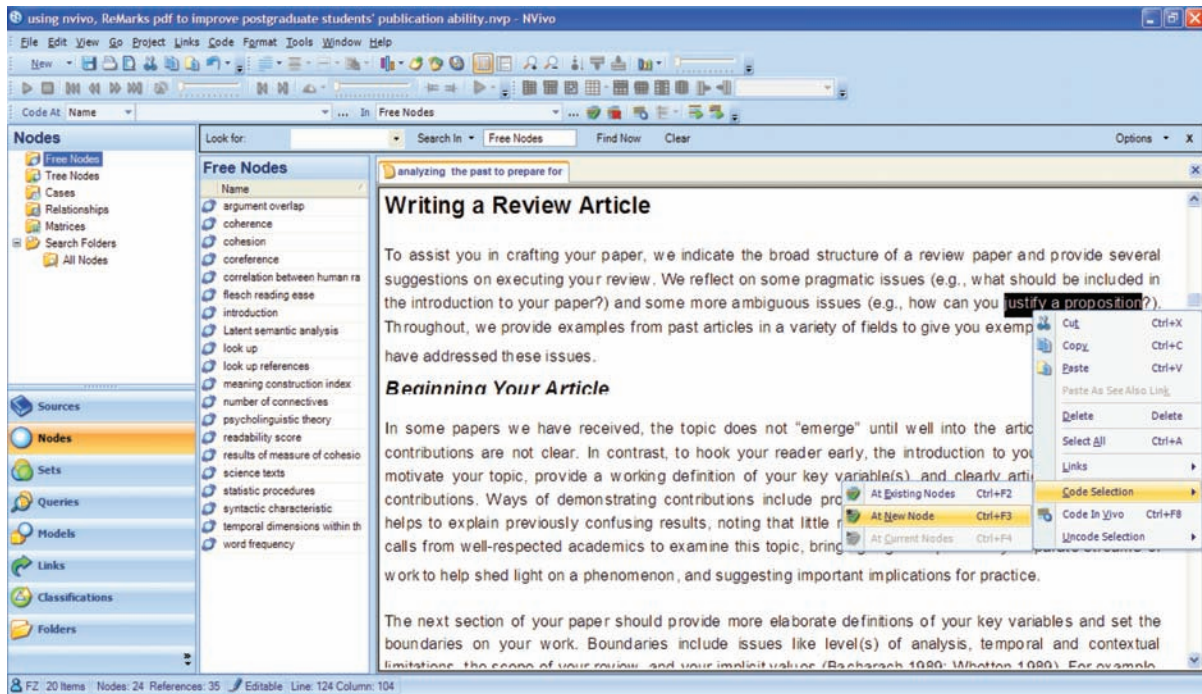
using nvivo, ReMarks pdf to improve postgraduate students' publication ability.nvp - NVivo

File Edit View Go Project Links Code Format Tools Window Help

New

Code At Name In Free Nodes

Nodes

Free Nodes
Tree Nodes
Cases
Relationships
Matrices
Search Folders
All Nodes

Sources
Nodes
Sets
Queries
Models
Links
Classifications
Folders

Look for: Search In Free Nodes Find Now Clear Options X

Free Nodes

Name

argument overlap
coherence
cohesion
coreference
correlation between human ra
flesch reading ease
introduction
Latent semantic analysis
look up
look up references
meaning construction index
number of connectives
psycholinguistic theory
readability score
results of measure of cohesio
science texts
statistic procedures
syntactic characteristic
temporal dimensions within th
word frequency

analyzing the past to prepare for

Writing a Review Article

To assist you in crafting your paper, we indicate the broad structure of a review paper and provide several suggestions on executing your review. We reflect on some pragmatic issues (e.g., what should be included in the introduction to your paper?) and some more ambiguous issues (e.g., how can you justify a proposition?). Throughout, we provide examples from past articles in a variety of fields to give you examp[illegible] have addressed these issues.

Beginning Your Article

In some papers we have received, the topic does not "emerge" until well into the artic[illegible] contributions are not clear. In contrast, to hook your reader early, the introduction to you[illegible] motivate your topic, provide a working definition of your key variable(s), and clearly arti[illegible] contributions. Ways of demonstrating contributions include pro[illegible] helps to explain previously confusing results, noting that little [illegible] calls from well-respected academics to examine this topic, bring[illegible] work to help shed light on a phenomenon, and suggesting important implications for practice.

The next section of your paper should provide more elaborate definitions of your key variables and set the boundaries on your work. Boundaries include issues like level(s) of analysis, temporal and contextual limitations, the scope of your review, and your implicit values (Bacharach 1989; Whetten 1989). For example

Cut Ctrl+X
Copy Ctrl+C
Paste Ctrl+V
Paste As See Also Link
Delete Delete
Select All Ctrl+A
Links
Code Selection
Code In Vivo Ctrl+F8
Uncode Selection

At Existing Nodes Ctrl+F2
At New Node Ctrl+F3
At Current Nodes Ctrl+F4

FZ 20 Items Nodes: 24 References: 35 Editable Line: 124 Column: 104